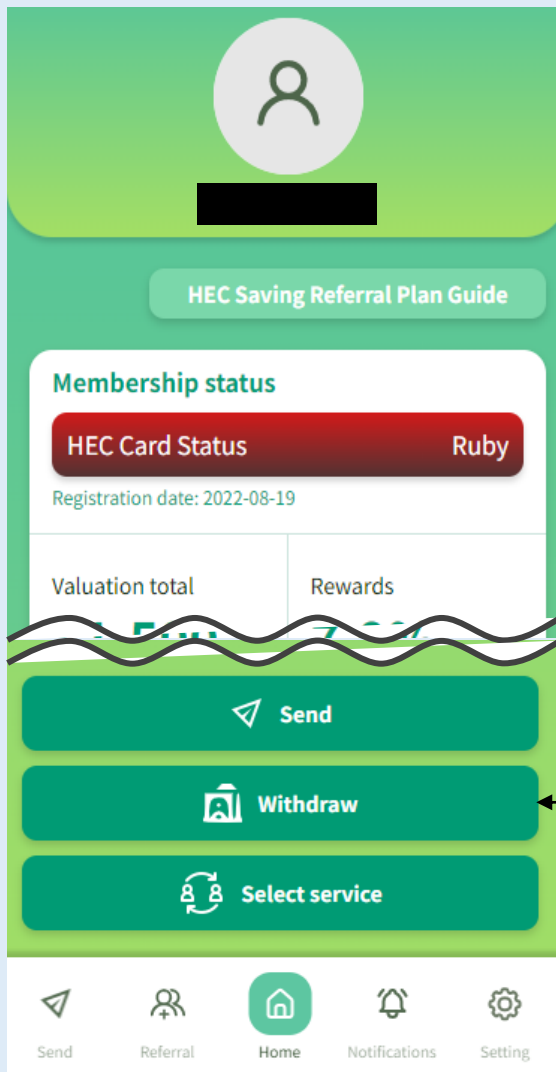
HEC Saving Referral Plan Guide

Membership status

HEC Card Status Ruby

Registration date: 2022-08-19

Valuation total

Rewards

Send

Withdraw

Select service

Send Referral Home Notifications Setting